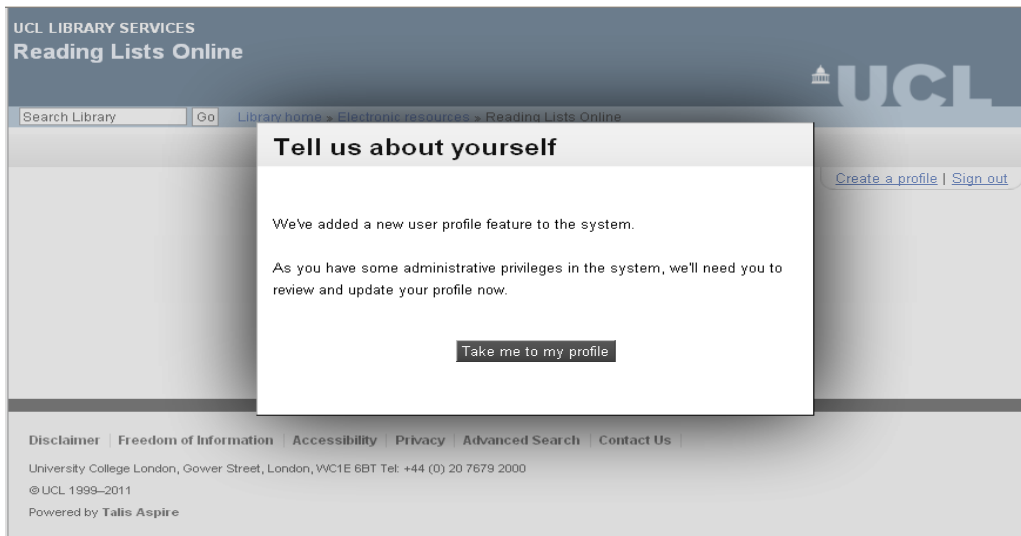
UCL LIBRARY SERVICES
Reading Lists Online

UCL

Search Library Go Library home » Electronic resources » Reading Lists Online

Create a profile | Sign out

Tell us about yourself

We've added a new user profile feature to the system.

As you have some administrative privileges in the system, we'll need you to review and update your profile now.

Take me to my profile

Disclaimer | Freedom of Information | Accessibility | Privacy | Advanced Search | Contact Us

University College London, Gower Street, London, WC1E 6BT Tel: +44 (0) 20 7679 2000

©UCL 1999–2011

Powered by Talis Aspire